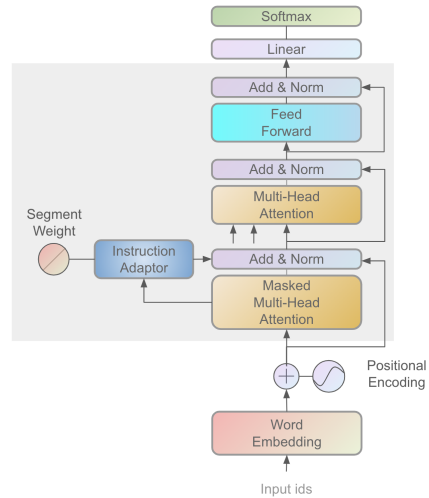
Softmax

Linear

Add & Norm

Feed Forward

Add & Norm

Multi-Head Attention

Segment Weight

Instruction Adaptor

Add & Norm

Masked Multi-Head Attention

Positional Encoding

Word Embedding

Input ids